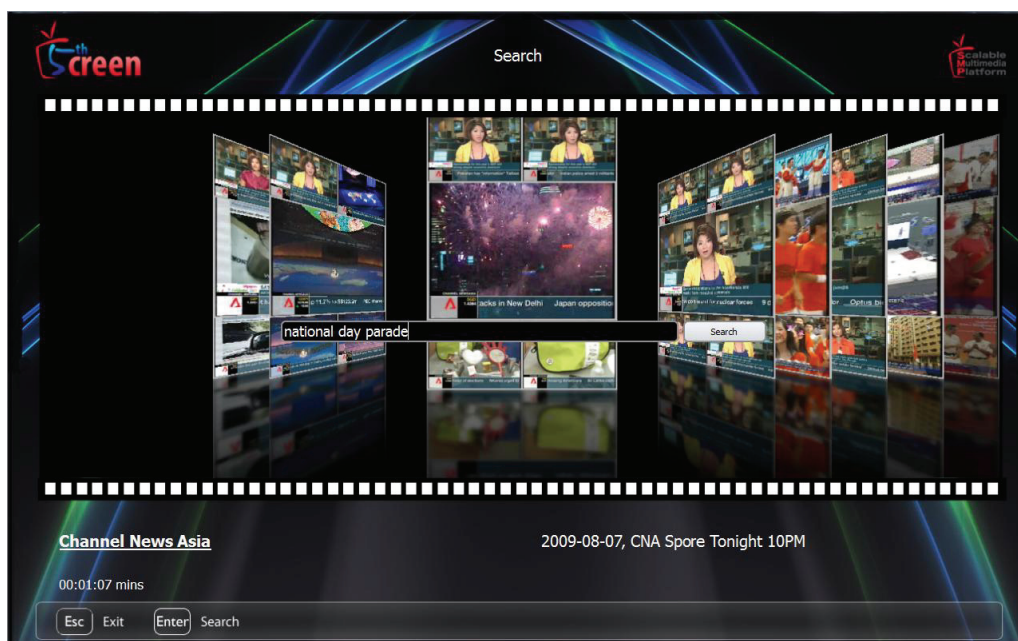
5th Screen

Search

Scalable Multimedia Platform

acks in New Delhi Japan opposition

national day parade

Search

Channel News Asia

2009-08-07, CNA Spore Tonight 10PM

00:01:07 mins

Esc Exit Enter Search